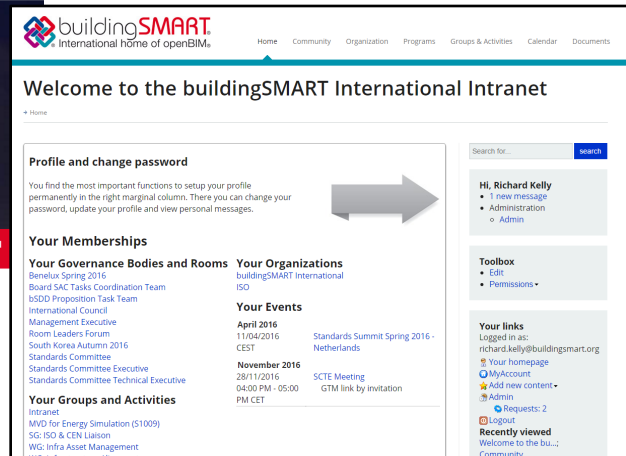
buildingSMART®
International home of openBIM®

Home Community Organization Programs Groups & Activities Calendar Documents

Welcome to the buildingSMART International Intranet

+ Home

Profile and change password

You find the most important functions to setup your profile permanently in the right marginal column. There you can change your password, update your profile and view personal messages.

Your Memberships

Your Governance Bodies and Rooms
Benelux Spring 2016
Board SAC Tasks Coordination Team
bSDD Proposition Task Team
International Council
Management Executive
Room Leaders Forum
South Korea Autumn 2016
Standards Committee
Standards Committee Executive
Standards Committee Technical Executive

Your Groups and Activities
Intranet
MVD for Energy Simulation (S1009)
SG: ISO & CEN Liaison
WG: Infra Asset Management

Your Organizations
buildingSMART International
ISO

Your Events
April 2016
11/04/2016 CEST Standards Summit Spring 2016 - Netherlands
November 2016
28/11/2016 04:00 PM - 05:00 PM CET SCTE Meeting GTM link by invitation

Search for... search

Hi, Richard Kelly
• 1 new message
• Administration
  ○ Admin

Toolbox
• Edit
• Permissions ▾

Your links
Logged in as:
richard.kelly@buildingsmart.org
Your homepage
MyAccount
Add new content ▾
Admin
Requests: 2
Logout
Recently viewed
Welcome to the bu...;
Community